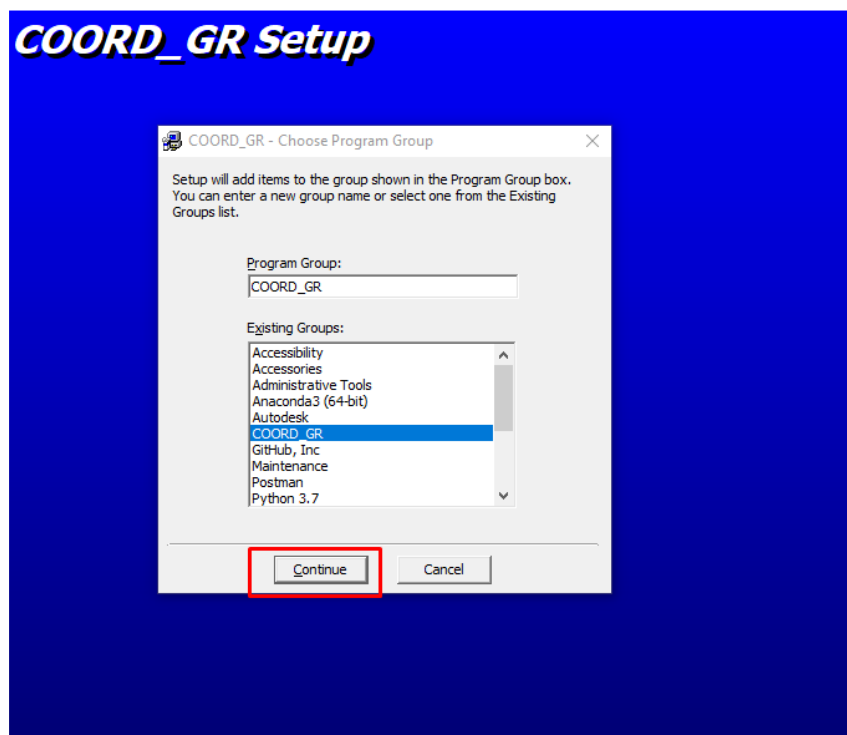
COORD_GR Setup

COORD_GR - Choose Program Group

Setup will add items to the group shown in the Program Group box. You can enter a new group name or select one from the Existing Groups list.

Program Group:

COORD_GR

Existing Groups:

Accessibility
Accessories
Administrative Tools
Anaconda3 (64-bit)
Autodesk
COORD_GR
GitHub, Inc
Maintenance
Postman
Python 3.7

Continue

Cancel